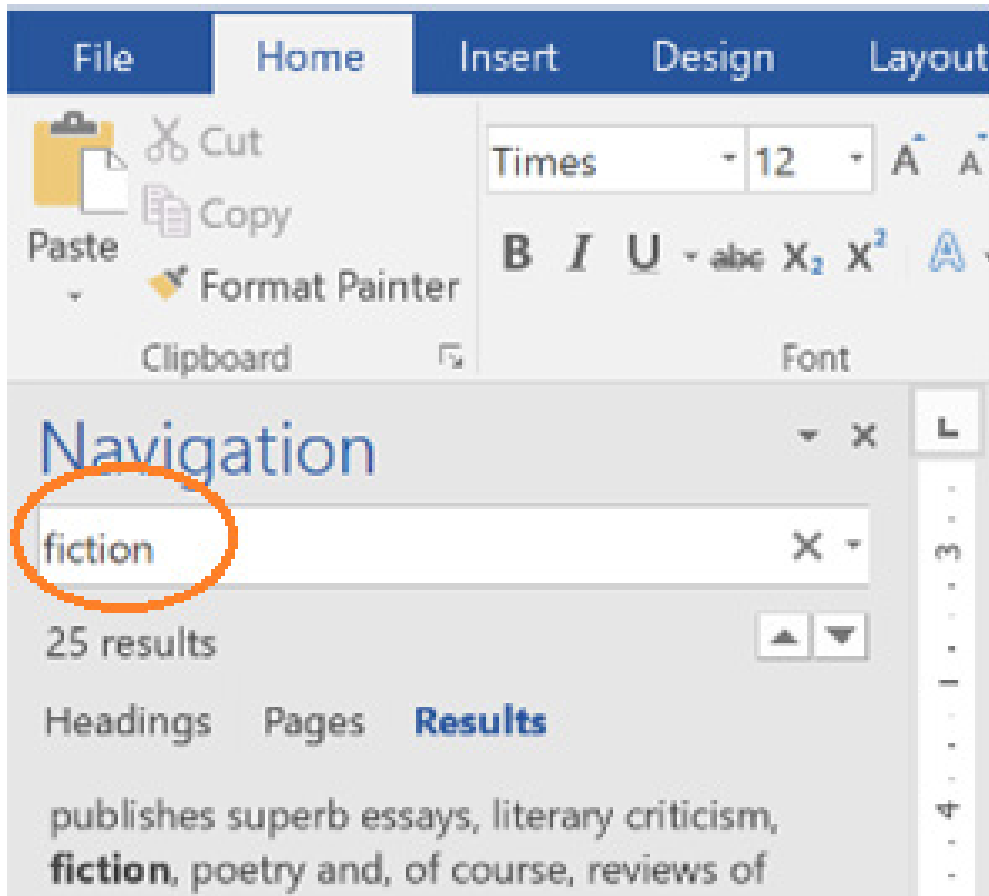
File Home Insert Design Layout

Cut
Copy
Paste
Format Painter
Clipboard

Times 12
B I U abc $X_2$ $X^2$
Font

Navigation

fiction

25 results

Headings Pages Results

publishes superb essays, literary criticism, **fiction**, poetry and, of course, reviews of

3
4